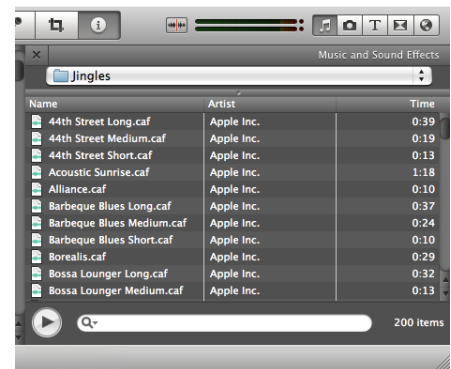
Music and Sound Effects

Jingles

| Name | Artist | Time |
|---|---|---|
| 44th Street Long.caf | Apple Inc. | 0:39 |
| 44th Street Medium.caf | Apple Inc. | 0:19 |
| 44th Street Short.caf | Apple Inc. | 0:13 |
| Acoustic Sunrise.caf | Apple Inc. | 1:18 |
| Alliance.caf | Apple Inc. | 0:10 |
| Barbeque Blues Long.caf | Apple Inc. | 0:37 |
| Barbeque Blues Medium.caf | Apple Inc. | 0:24 |
| Barbeque Blues Short.caf | Apple Inc. | 0:10 |
| Borealis.caf | Apple Inc. | 0:29 |
| Bossa Lounger Long.caf | Apple Inc. | 0:32 |
| Bossa Lounger Medium.caf | Apple Inc. | 0:13 |

200 items